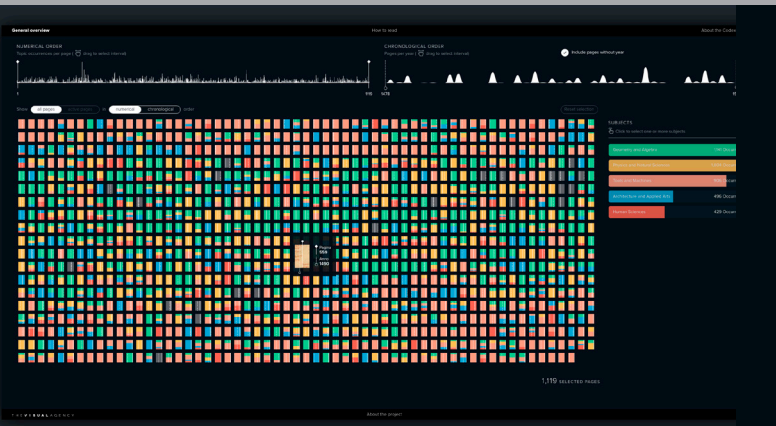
General overview

How to read

About the Codex

NUMERICAL ORDER

Topic occurrences per page | drag to select interval

1

1119

CHRONOLOGICAL ORDER

Pages per year | drag to select interval

1478

Include pages without year

Show all pages selected pages in numerical chronological order

Reset selection

Pagina 558

Anno 1490

SUBJECTS

Click to select one or more subjects

Geometry and Algebra

Architecture and Applied Arts

Natural Sciences

1,119 SELECTED PAGES

THE VISUAL AGENCY

About the project